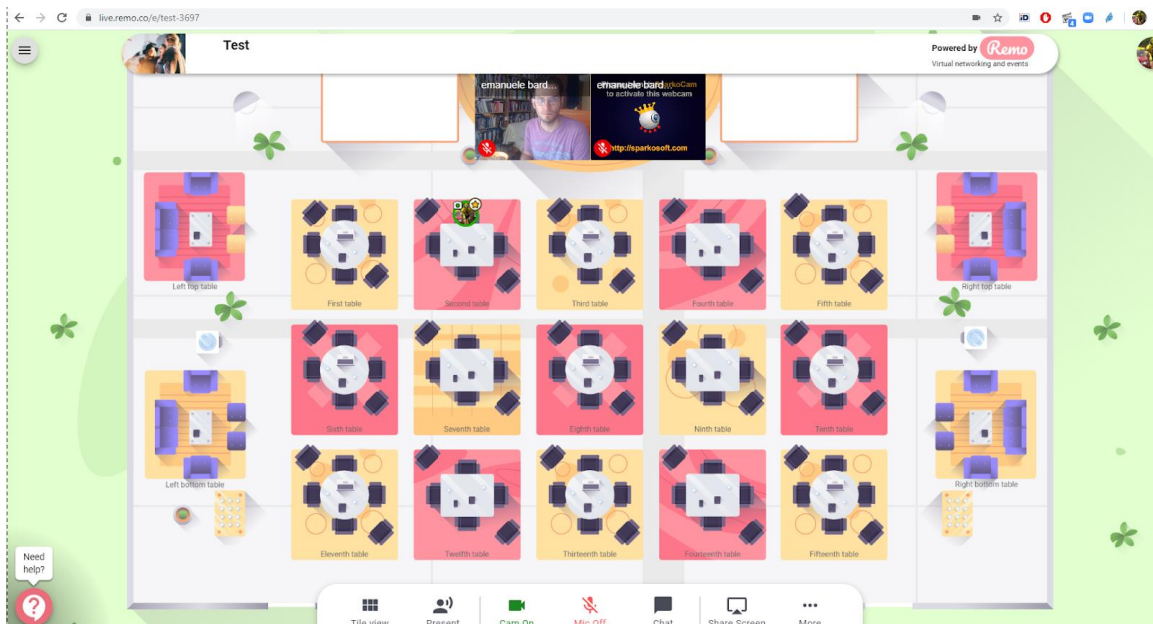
live.remo.co/e/test-3697

Test

Powered by Remo
Virtual networking and events

emanuele bard...

emanuele bard
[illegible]koCam
to activate this webcam
http://sparkosoft.com

Left top table

First table

Second table

Third table

Fourth table

Fifth table

Right top table

Sixth table

Seventh table

Eighth table

Ninth table

Tenth table

Left bottom table

Right bottom table

Eleventh table

Twelfth table

Thirteenth table

Fourteenth table

Fifteenth table

Need help?

Tile view

Present

Cam On

Mic Off

Chat

Share Screen

More